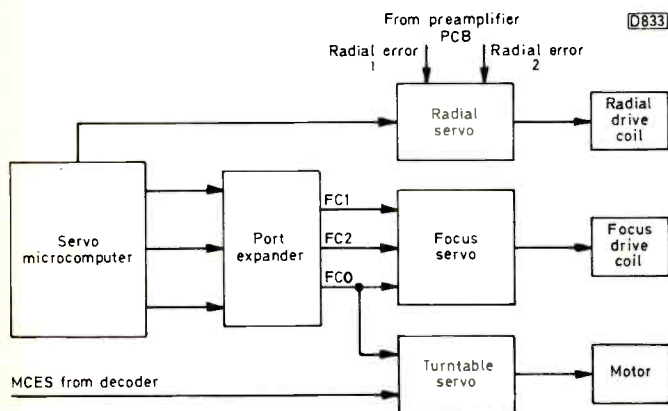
From preamplifier PCB

D833

Radial error 1

Radial error 2

Radial servo

Radial drive coil

Servo microcomputer

Port expander

FC1

FC2

FC0

Focus servo

Focus drive coil

Turntable servo

Motor

MCES from decoder